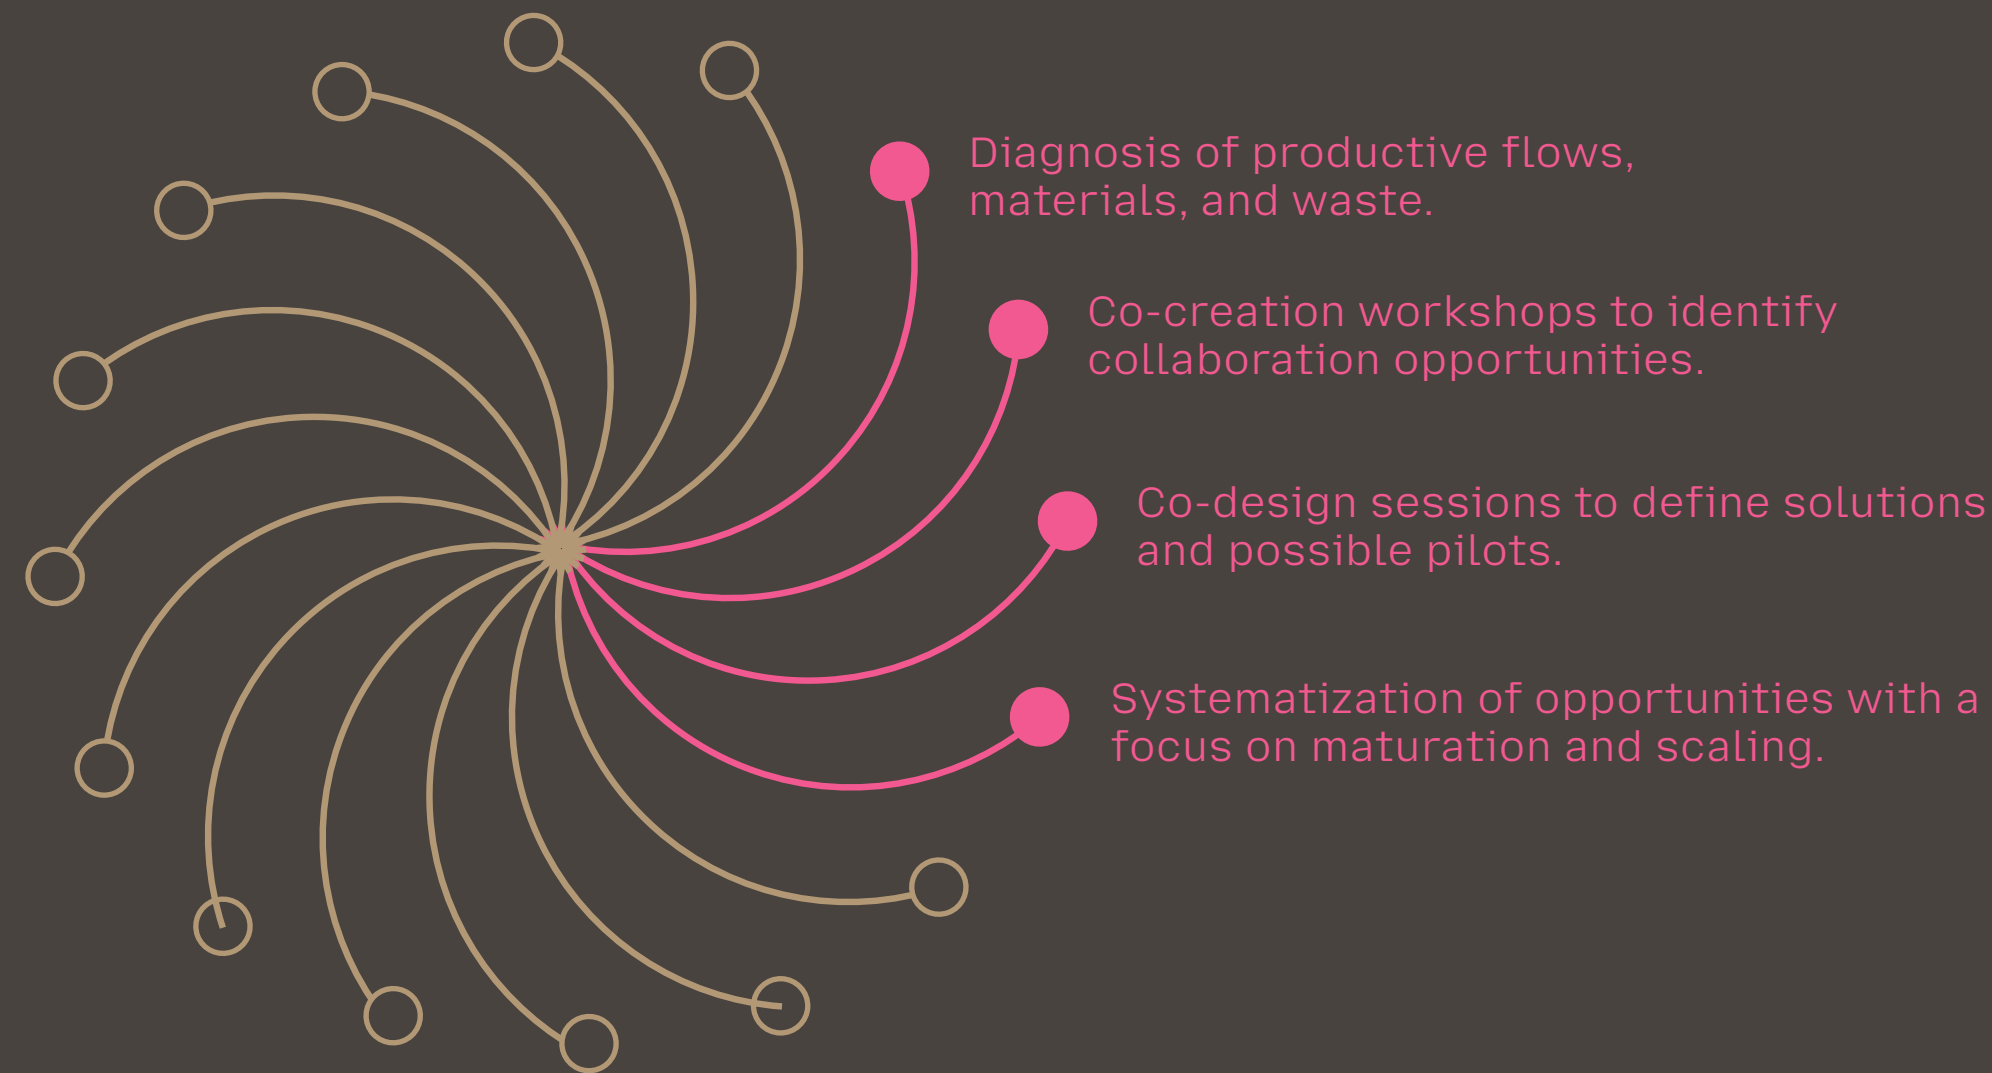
Diagnosis of productive flows, materials, and waste.

Co-creation workshops to identify collaboration opportunities.

Co-design sessions to define solutions and possible pilots.

Systematization of opportunities with a focus on maturation and scaling.